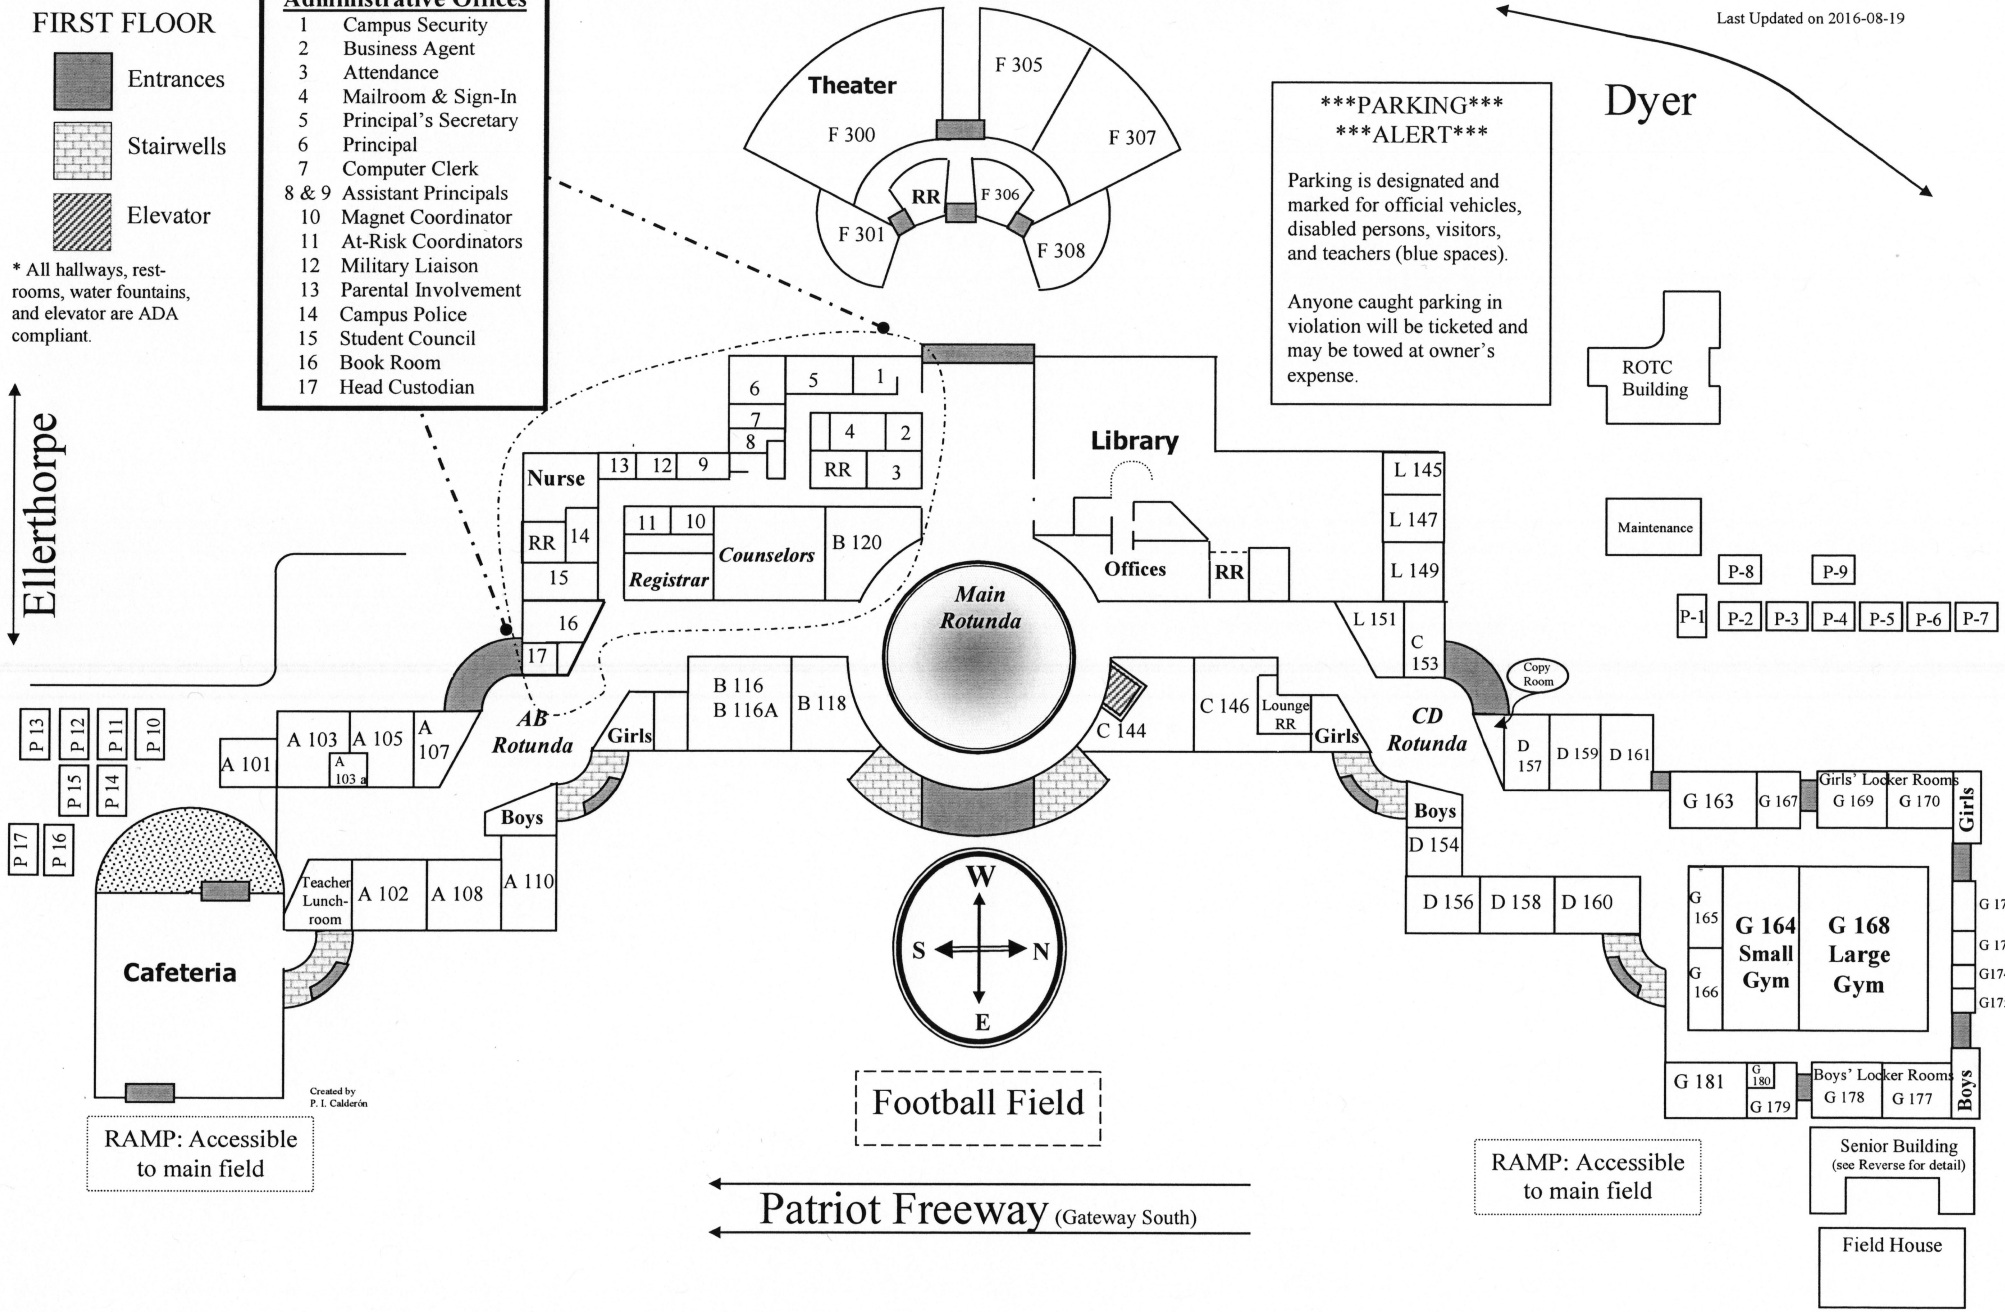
FIRST FLOOR

Entrances

Stairwells

Elevator

* All hallways, restrooms, water fountains, and elevator are ADA compliant.

Administrative Offices
1 Campus Security
2 Business Agent
3 Attendance
4 Mailroom & Sign-In
5 Principal's Secretary
6 Principal
7 Computer Clerk
8 & 9 Assistant Principals
10 Magnet Coordinator
11 At-Risk Coordinators
12 Military Liaison
13 Parental Involvement
14 Campus Police
15 Student Council
16 Book Room
17 Head Custodian

Last Updated on 2016-08-19

Dyer

***PARKING***
***ALERT***

Parking is designated and marked for official vehicles, disabled persons, visitors, and teachers (blue spaces).

Anyone caught parking in violation will be ticketed and may be towed at owner's expense.

Theater
F 300
F 305
F 307
RR
F 306
F 301
F 308

ROTC Building

Maintenance

P-8 P-9
P-1 P-2 P-3 P-4 P-5 P-6 P-7

Ellerthorpe

6 5 1
7
8
4 2
RR 3
13 12 9
Nurse
RR 14
15
11 10
Registrar
Counselors
B 120
16
17

Library
Offices
RR
L 145
L 147
L 149
L 151
C 153

Main Rotunda

Copy Room

P 13 P 12 P 11 P 10
P 15 P 14
P 17 P 16

A 101 A 103 A 105 A 107
A 103 a
AB Rotunda
Girls
B 116
B 116A
B 118
C 144
C 146
Lounge RR
Girls
CD Rotunda
D 157 D 159 D 161
Boys
Boys
D 154
Teacher Lunch-room
A 102 A 108 A 110
D 156 D 158 D 160

G 163 G 167 Girls' Locker Rooms G 169 G 170 Girls
G 165
G 166
G 164 Small Gym
G 168 Large Gym
G 17
G 17
G174
G17
G 181 G 180 G 179 Boys' Locker Rooms G 178 G 177 Boys

W
S N
E

Cafeteria

Created by P. I. Calderón

RAMP: Accessible to main field

Football Field

RAMP: Accessible to main field

Senior Building
(see Reverse for detail)

Field House

Patriot Freeway (Gateway South)